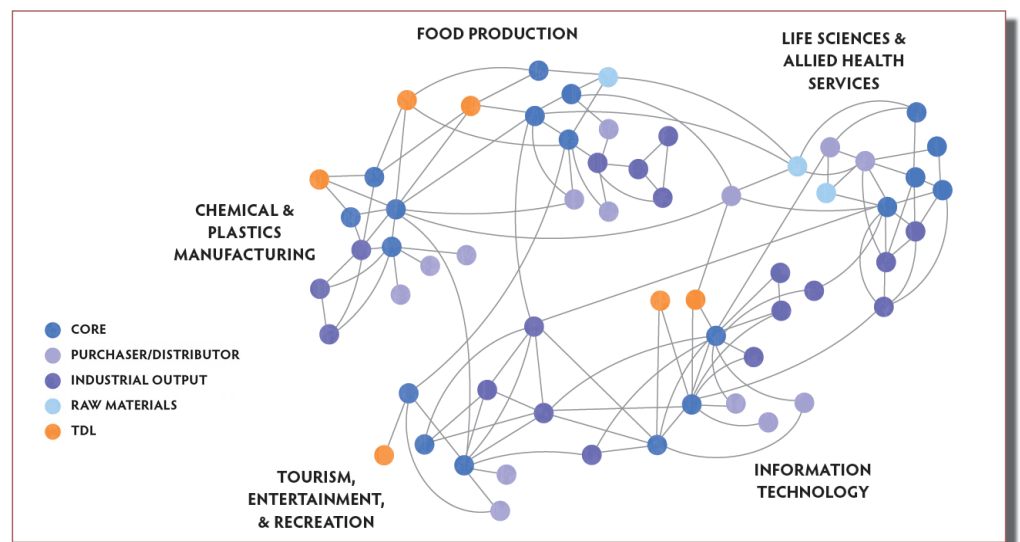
FOOD PRODUCTION

LIFE SCIENCES & ALLIED HEALTH SERVICES

CHEMICAL & PLASTICS MANUFACTURING

CORE
PURCHASER/DISTRIBUTOR
INDUSTRIAL OUTPUT
RAW MATERIALS
TDL

TOURISM, ENTERTAINMENT, & RECREATION

INFORMATION TECHNOLOGY